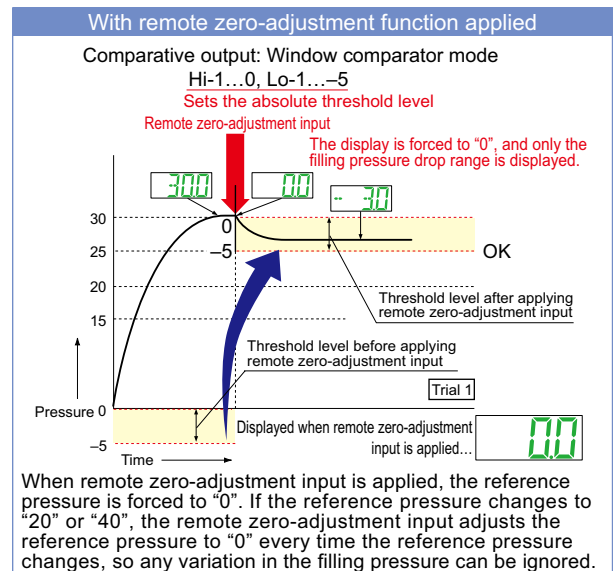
With remote zero-adjustment function applied

Comparative output: Window comparator mode
Hi-1…0, Lo-1…–5
Sets the absolute threshold level

Remote zero-adjustment input

The display is forced to "0", and only the filling pressure drop range is displayed.

30.0

0.0

-3.0

30

25

20

15

0

–5

OK

Threshold level after applying remote zero-adjustment input

Threshold level before applying remote zero-adjustment input

Trial 1

Pressure 0

–5

Displayed when remote zero-adjustment input is applied…

0.0

Time

When remote zero-adjustment input is applied, the reference pressure is forced to "0". If the reference pressure changes to "20" or "40", the remote zero-adjustment input adjusts the reference pressure to "0" every time the reference pressure changes, so any variation in the filling pressure can be ignored.